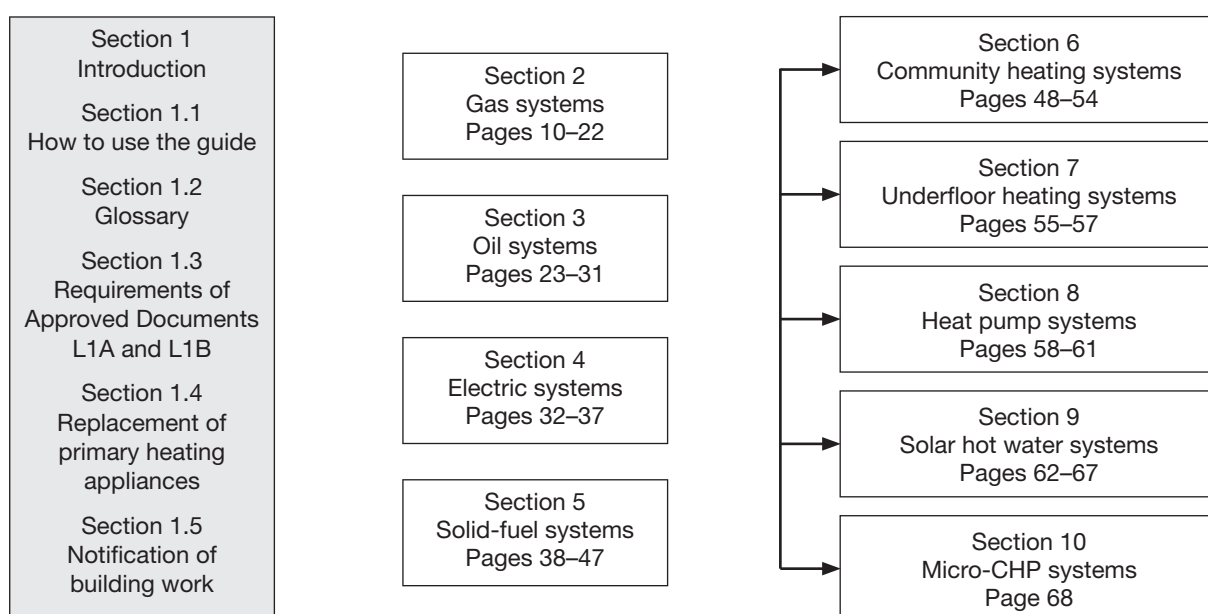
Section 1
Introduction

Section 1.1
How to use the guide

Section 1.2
Glossary

Section 1.3
Requirements of Approved Documents L1A and L1B

Section 1.4
Replacement of primary heating appliances

Section 1.5
Notification of building work

Section 2
Gas systems
Pages 10–22

Section 3
Oil systems
Pages 23–31

Section 4
Electric systems
Pages 32–37

Section 5
Solid-fuel systems
Pages 38–47

Section 6
Community heating systems
Pages 48–54

Section 7
Underfloor heating systems
Pages 55–57

Section 8
Heat pump systems
Pages 58–61

Section 9
Solar hot water systems
Pages 62–67

Section 10
Micro-CHP systems
Page 68